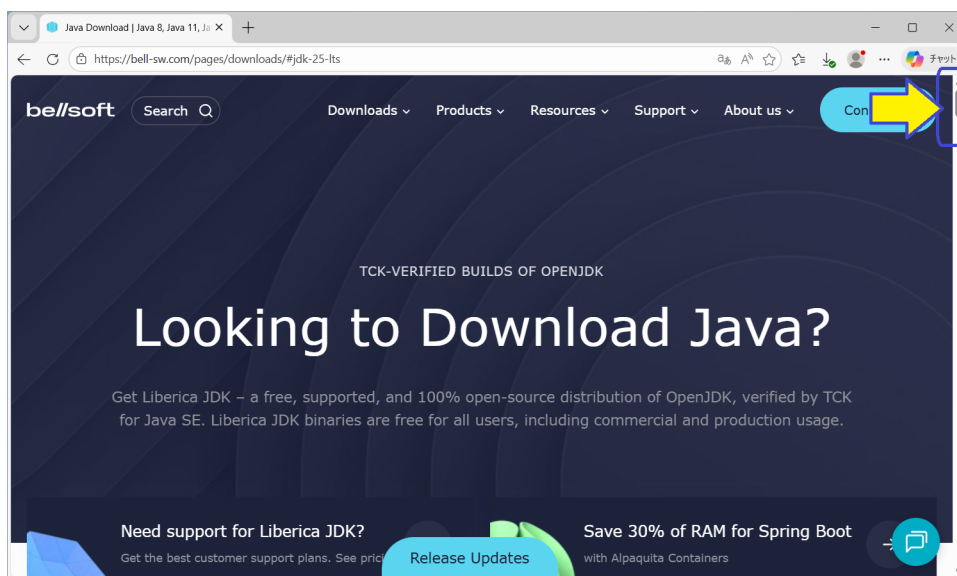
Java Download | Java 8, Java 11, Ja ×
+
https://bell-sw.com/pages/downloads/#jdk-25-lts
チャット

bellsoft
Search
Downloads
Products
Resources
Support
About us
Con

TCK-VERIFIED BUILDS OF OPENJDK

Looking to Download Java?

Get Liberica JDK – a free, supported, and 100% open-source distribution of OpenJDK, verified by TCK for Java SE. Liberica JDK binaries are free for all users, including commercial and production usage.

Need support for Liberica JDK?
Get the best customer support plans. See pric

Release Updates

Save 30% of RAM for Spring Boot
with Alpaquita Containers